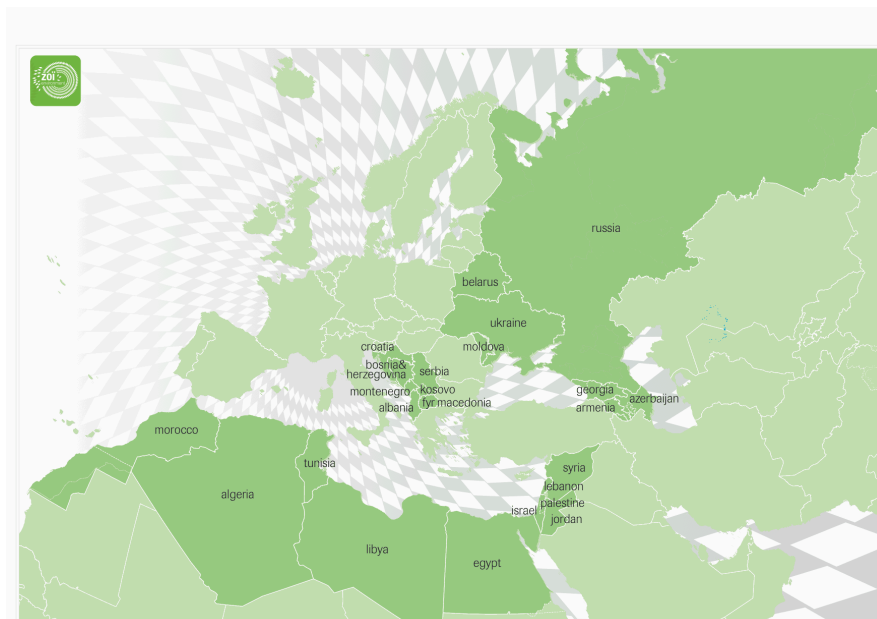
zoi

russia

belarus

ukraine

moldova

croatia

bosnia&
herzegovina

serbia

montenegro

kosovo

albania

fyr macedonia

georgia

armenia

azerbaijan

morocco

tunisia

algeria

syria

lebanon

palestine

israel

jordan

libya

egypt